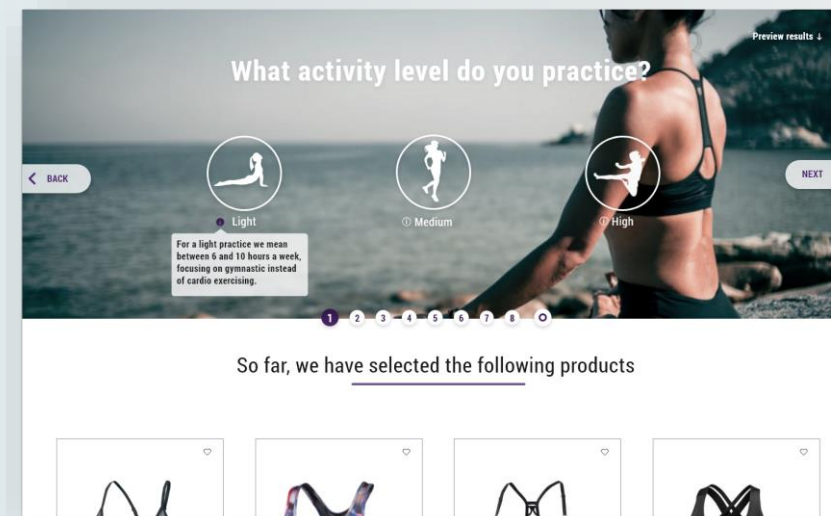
Preview results ↓

What activity level do you practice?

BACK

NEXT

Light

For a light practice we mean between 6 and 10 hours a week, focusing on gymnastic instead of cardio exercising.

ⓘ Medium

ⓘ High

1 2 3 4 5 6 7 8

So far, we have selected the following products